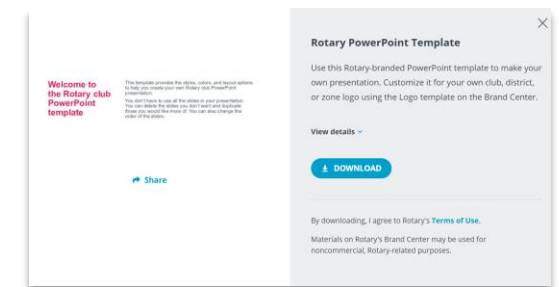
Welcome to the Rotary club PowerPoint template

This template provides the styles, colors, and layout options to help you create your own Rotary club PowerPoint presentation.

You don't have to use all the slides in your presentation. You can delete the slides you don't want and duplicate those you would like more of. You can also change the order of the slides.

Share

×

Rotary PowerPoint Template

Use this Rotary-branded PowerPoint template to make your own presentation. Customize it for your own club, district, or zone logo using the Logo template on the Brand Center.

View details

DOWNLOAD

By downloading, I agree to Rotary's Terms of Use.

Materials on Rotary's Brand Center may be used for noncommercial, Rotary-related purposes.